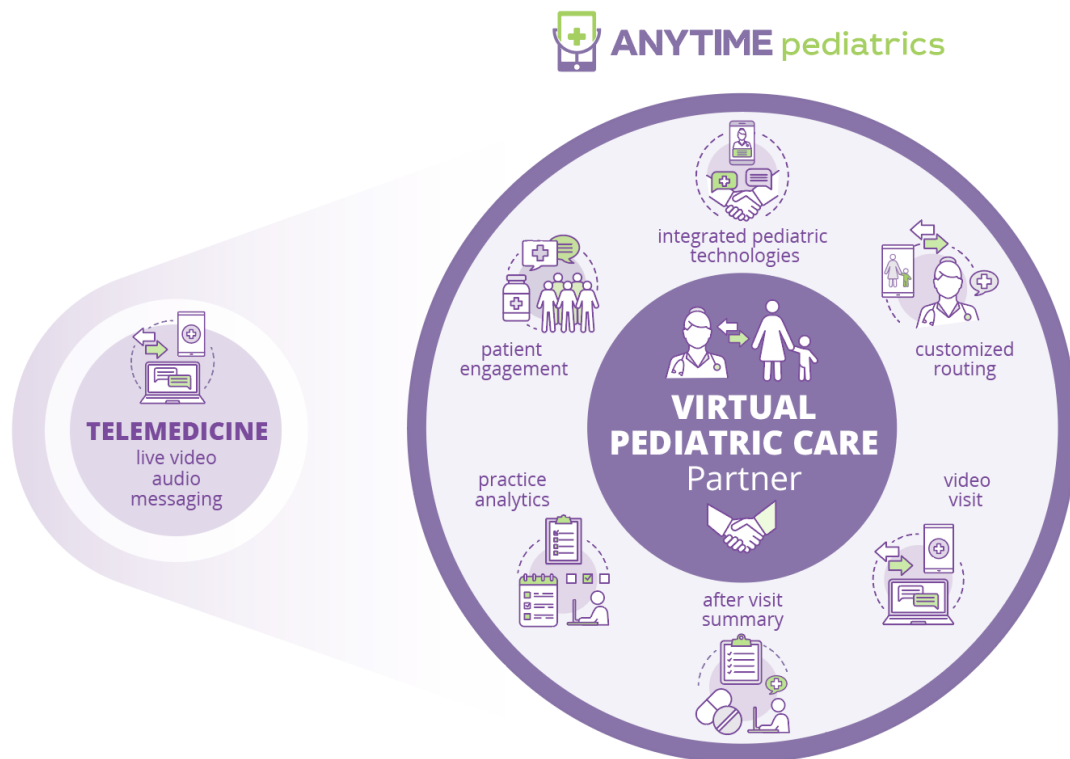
ANYTIME pediatrics

TELEMEDICINE
live video
audio
messaging

integrated pediatric technologies

patient engagement

customized routing

VIRTUAL PEDIATRIC CARE
Partner

practice analytics

video visit

after visit summary